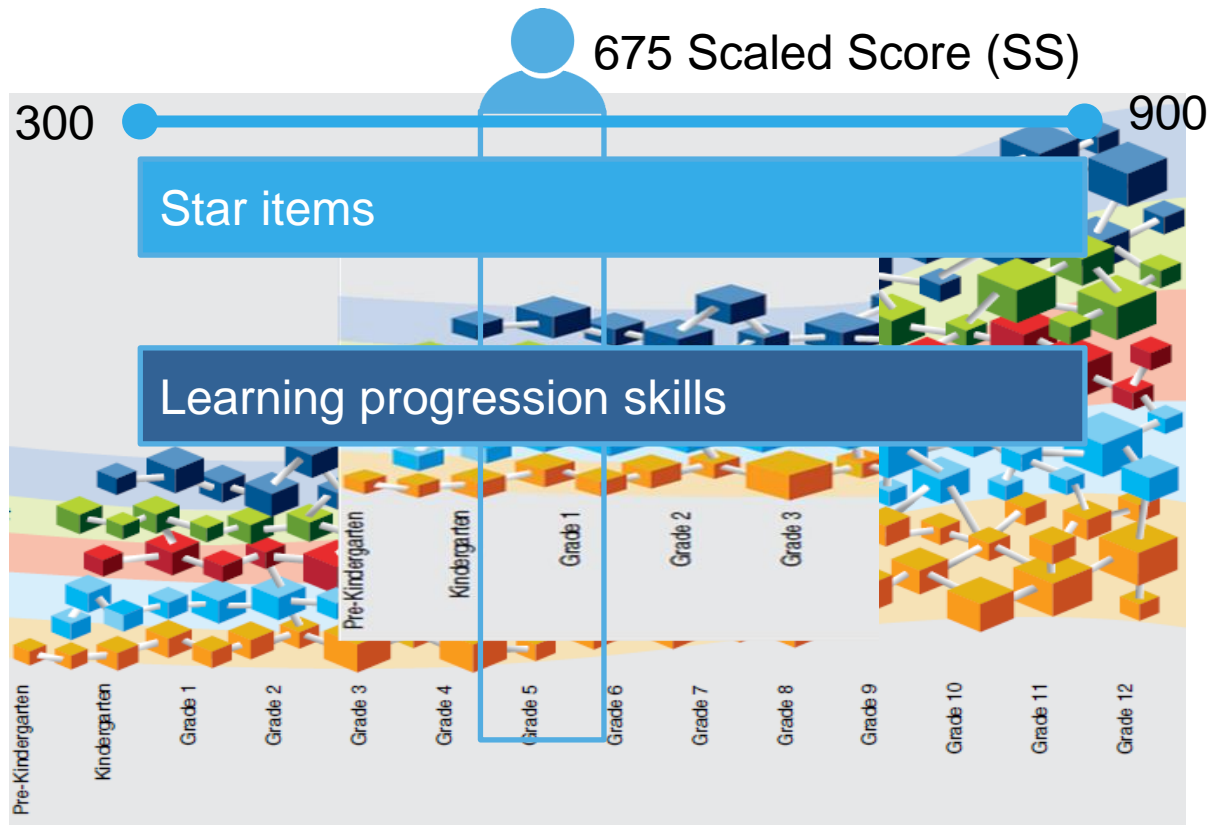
675 Scaled Score (SS)

300

900

Star items

Learning progression skills

Pre-Kindergarten

Kindergarten

Grade 1

Grade 2

Grade 3

Pre-Kindergarten

Kindergarten

Grade 1

Grade 2

Grade 3

Grade 4

Grade 5

Grade 6

Grade 7

Grade 8

Grade 9

Grade 10

Grade 11

Grade 12